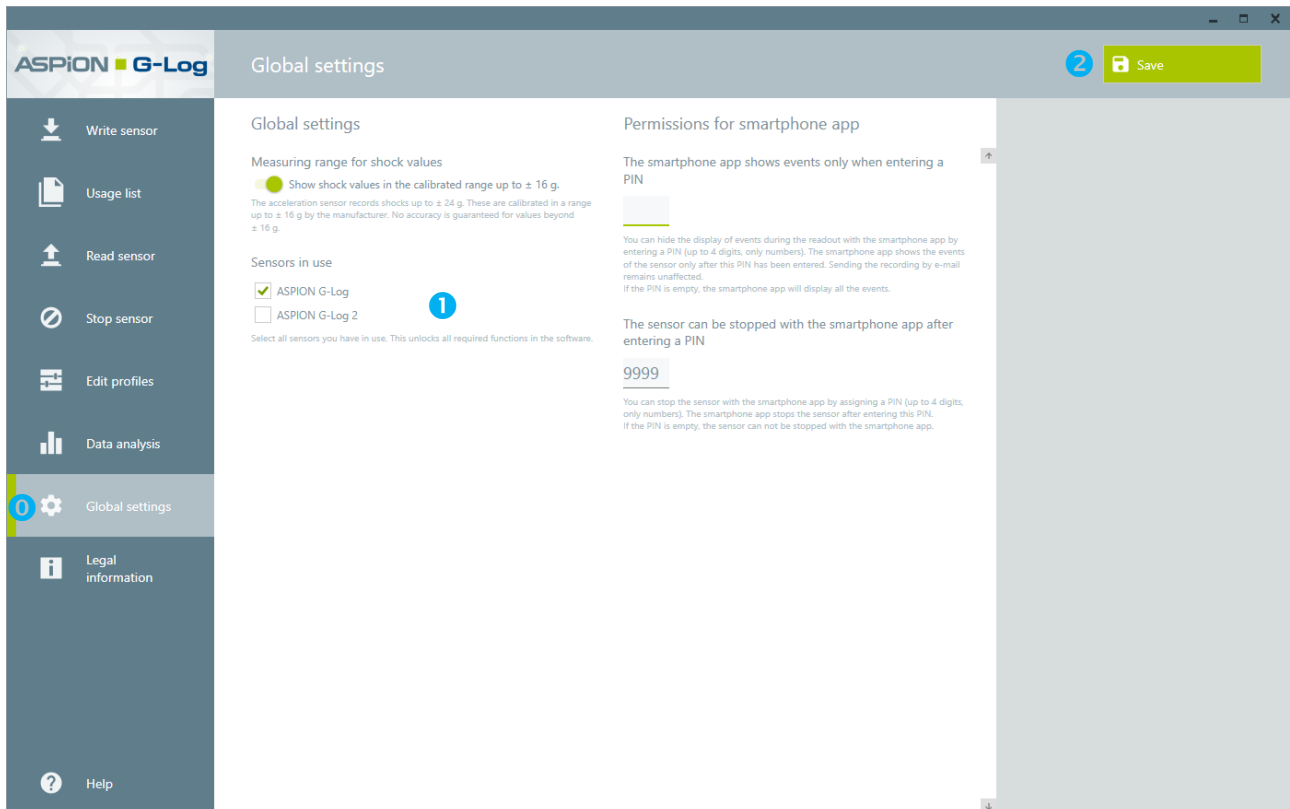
ASPION G-Log

Global settings

2 Save

Write sensor

Usage list

Read sensor

Stop sensor

Edit profiles

Data analysis

0 Global settings

Legal information

Help

Global settings

Measuring range for shock values

Show shock values in the calibrated range up to ± 16 g.

The acceleration sensor records shocks up to ± 24 g. These are calibrated in a range up to ± 16 g by the manufacturer. No accuracy is guaranteed for values beyond ± 16 g.

Sensors in use

ASPION G-Log

ASPION G-Log 2

1

Select all sensors you have in use. This unlocks all required functions in the software.

Permissions for smartphone app

The smartphone app shows events only when entering a PIN

You can hide the display of events during the readout with the smartphone app by entering a PIN (up to 4 digits, only numbers). The smartphone app shows the events of the sensor only after this PIN has been entered. Sending the recording by e-mail remains unaffected.
If the PIN is empty, the smartphone app will display all the events.

The sensor can be stopped with the smartphone app after entering a PIN

9999

You can stop the sensor with the smartphone app by assigning a PIN (up to 4 digits, only numbers). The smartphone app stops the sensor after entering this PIN.
If the PIN is empty, the sensor can not be stopped with the smartphone app.